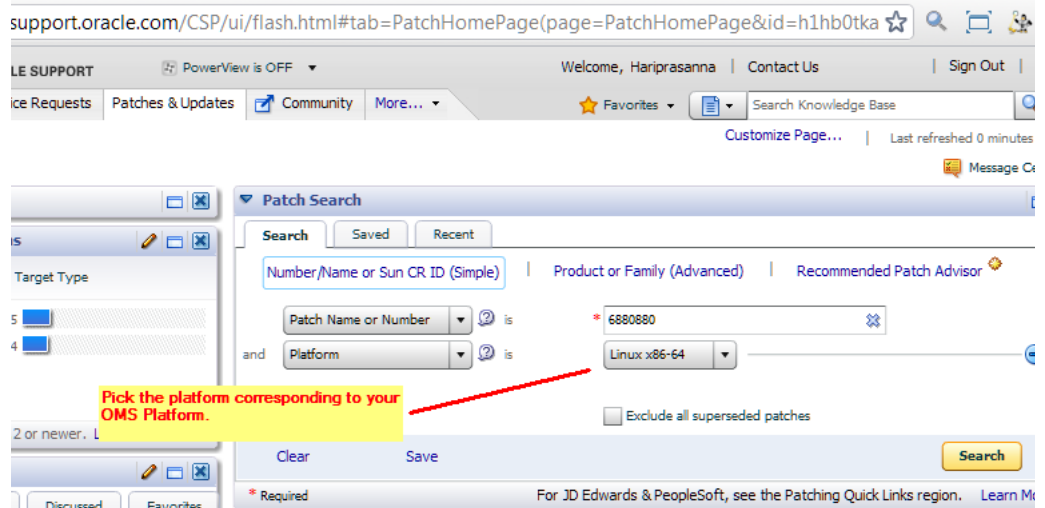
support.oracle.com/CSP/ui/flash.html#tab=PatchHomePage(page=PatchHomePage&id=h1hb0tka

LE SUPPORT PowerView is OFF ▾ Welcome, Hariprasanna | Contact Us | Sign Out |

ice Requests | Patches & Updates | Community | More... ▾ Favorites ▾ Search Knowledge Base

Customize Page... | Last refreshed 0 minutes

Message Ce

Patch Search

Search | Saved | Recent

Number/Name or Sun CR ID (Simple) | Product or Family (Advanced) | Recommended Patch Advisor

Patch Name or Number ▾ is * 6880880

and Platform ▾ is Linux x86-64 ▾

Pick the platform corresponding to your OMS Platform.

Exclude all superseded patches

Clear Save Search

* Required For JD Edwards & PeopleSoft, see the Patching Quick Links region. Learn Mo

s

Target Type

5

4

2 or newer. L

Discussed Favorites